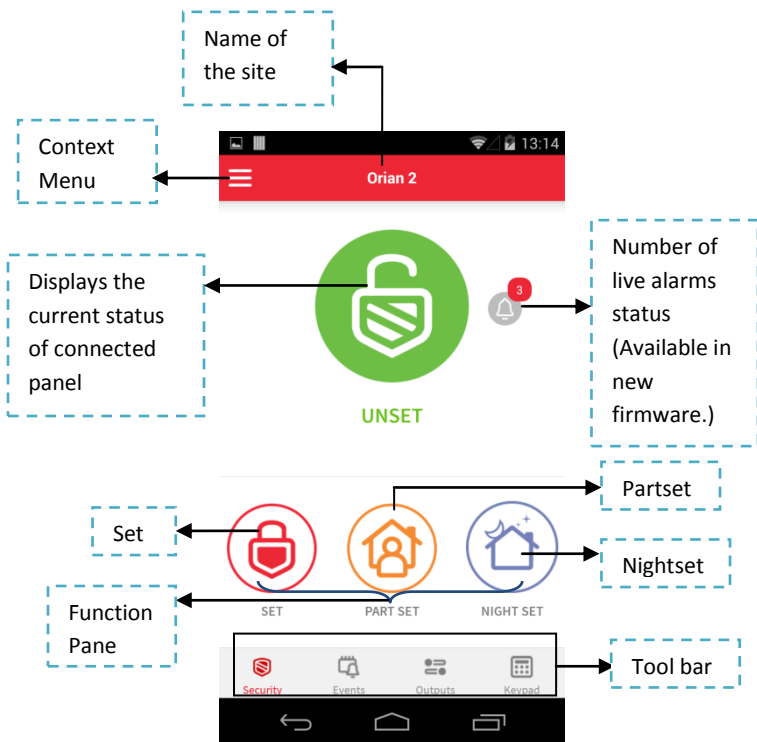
Name of the site

Context Menu

13:14

Orian 2

Displays the current status of connected panel

3

Number of live alarms status (Available in new firmware.)

UNSET

Partset

Set

Nightset

SET

PART SET

NIGHT SET

Function Pane

Tool bar

Security

Events

Outputs

Keypad